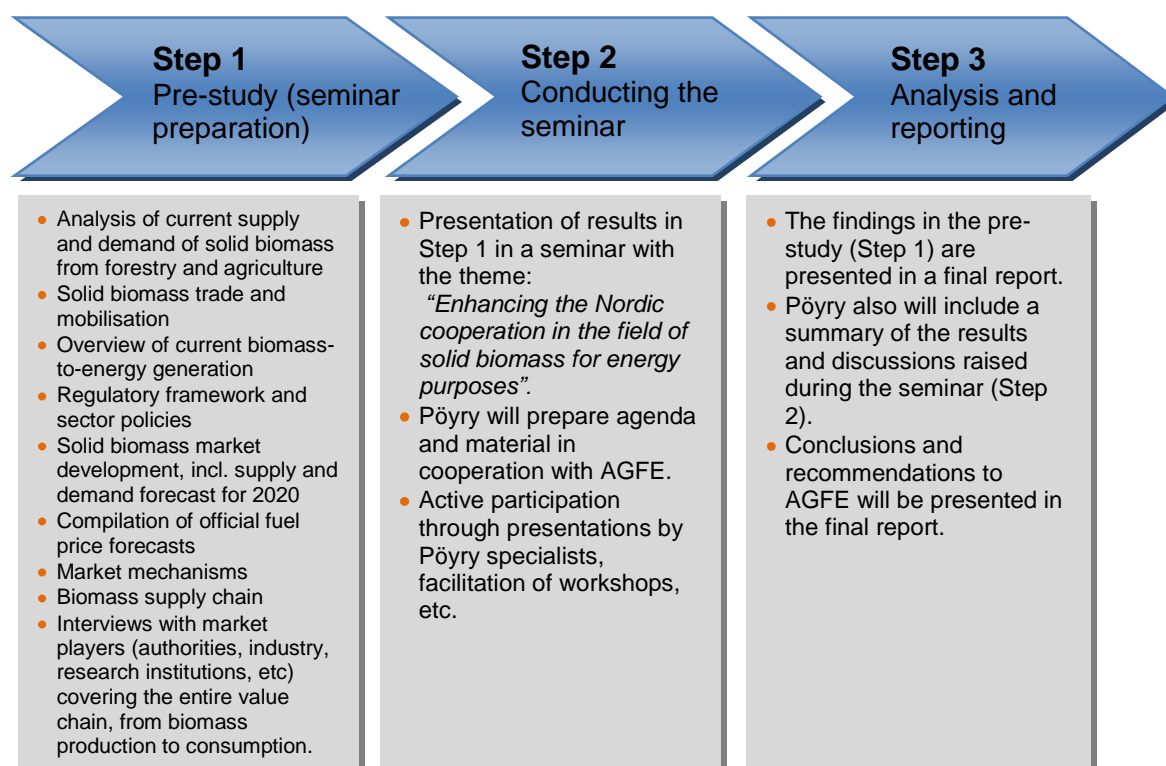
**Step 1**
Pre-study (seminar preparation)

**Step 2**
Conducting the seminar

**Step 3**
Analysis and reporting

- Analysis of current supply and demand of solid biomass from forestry and agriculture
- Solid biomass trade and mobilisation
- Overview of current biomass-to-energy generation
- Regulatory framework and sector policies
- Solid biomass market development, incl. supply and demand forecast for 2020
- Compilation of official fuel price forecasts
- Market mechanisms
- Biomass supply chain
- Interviews with market players (authorities, industry, research institutions, etc) covering the entire value chain, from biomass production to consumption.

- Presentation of results in Step 1 in a seminar with the theme: *"Enhancing the Nordic cooperation in the field of solid biomass for energy purposes"*.
- Pöyry will prepare agenda and material in cooperation with AGFE.
- Active participation through presentations by Pöyry specialists, facilitation of workshops, etc.

- The findings in the pre-study (Step 1) are presented in a final report.
- Pöyry also will include a summary of the results and discussions raised during the seminar (Step 2).
- Conclusions and recommendations to AGFE will be presented in the final report.